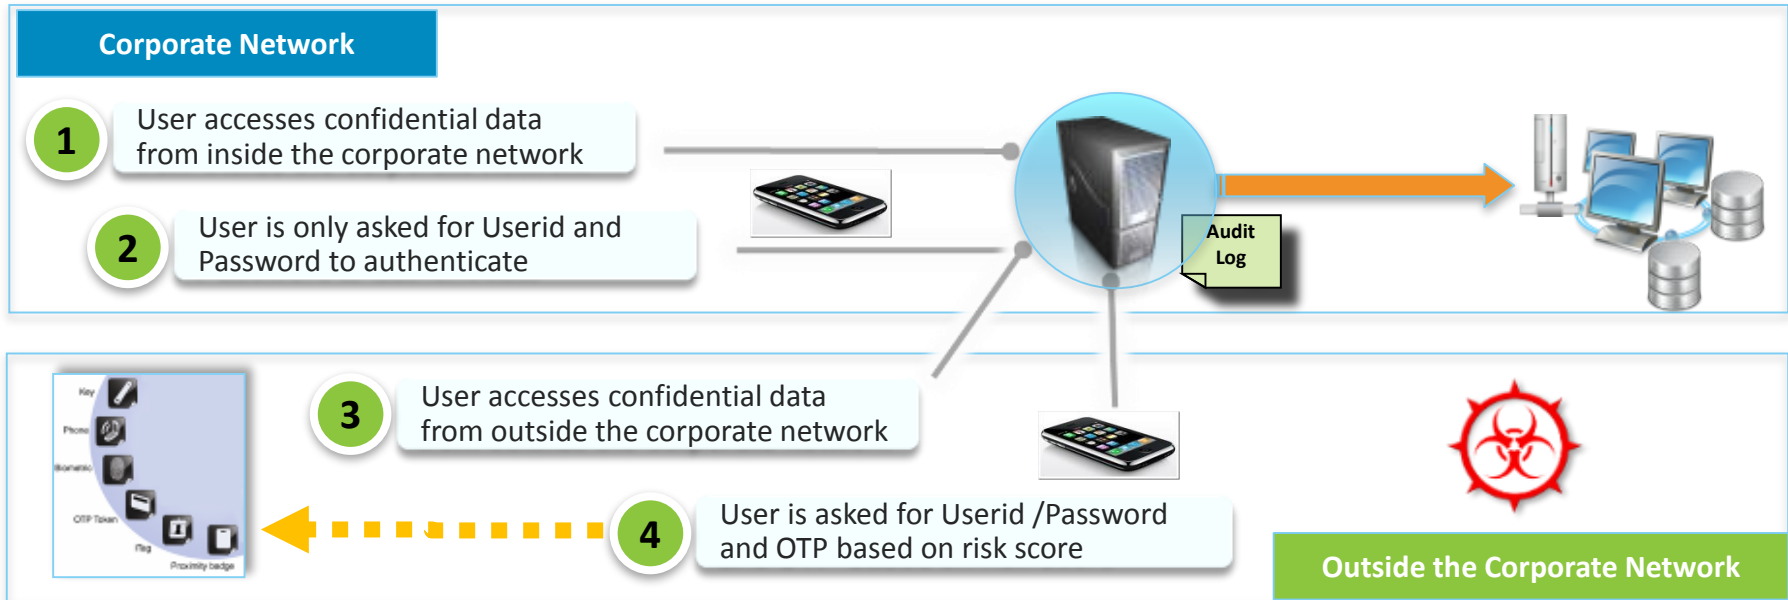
Corporate Network

1 User accesses confidential data from inside the corporate network

2 User is only asked for Userid and Password to authenticate

Audit Log

Key

Phone

Biometric

OTP Token

Flag

Proximity badge

3 User accesses confidential data from outside the corporate network

4 User is asked for Userid /Password and OTP based on risk score

Outside the Corporate Network